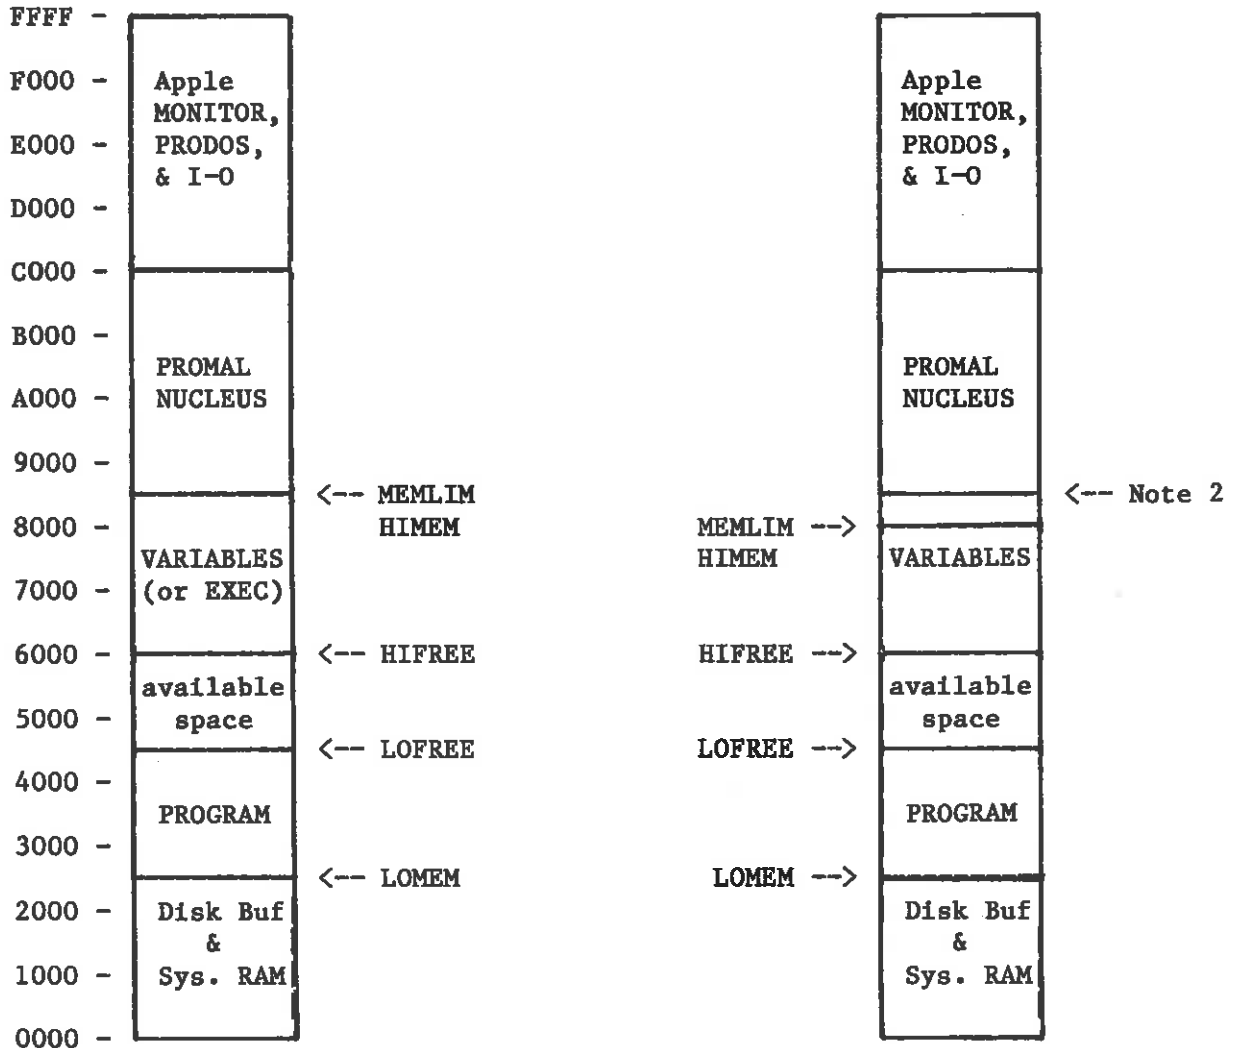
FFFF -
F000 -
E000 -
D000 -
C000 -
B000 -
A000 -
9000 -
8000 -
7000 -
6000 -
5000 -
4000 -
3000 -
2000 -
1000 -
0000 -

Apple MONITOR, PRODOS, & I-O

PROMAL NUCLEUS

VARIABLES (or EXEC)

available space

PROGRAM

Disk Buf & Sys. RAM

<-- MEMLIM HIMEM

<-- HIFREE

<-- LOFREE

<-- LOMEM

Apple MONITOR, PRODOS, & I-O

PROMAL NUCLEUS

<-- Note 2

MEMLIM HIMEM -->

VARIABLES

HIFREE -->

available space

LOFREE -->

PROGRAM

LOMEM -->

Disk Buf & Sys. RAM